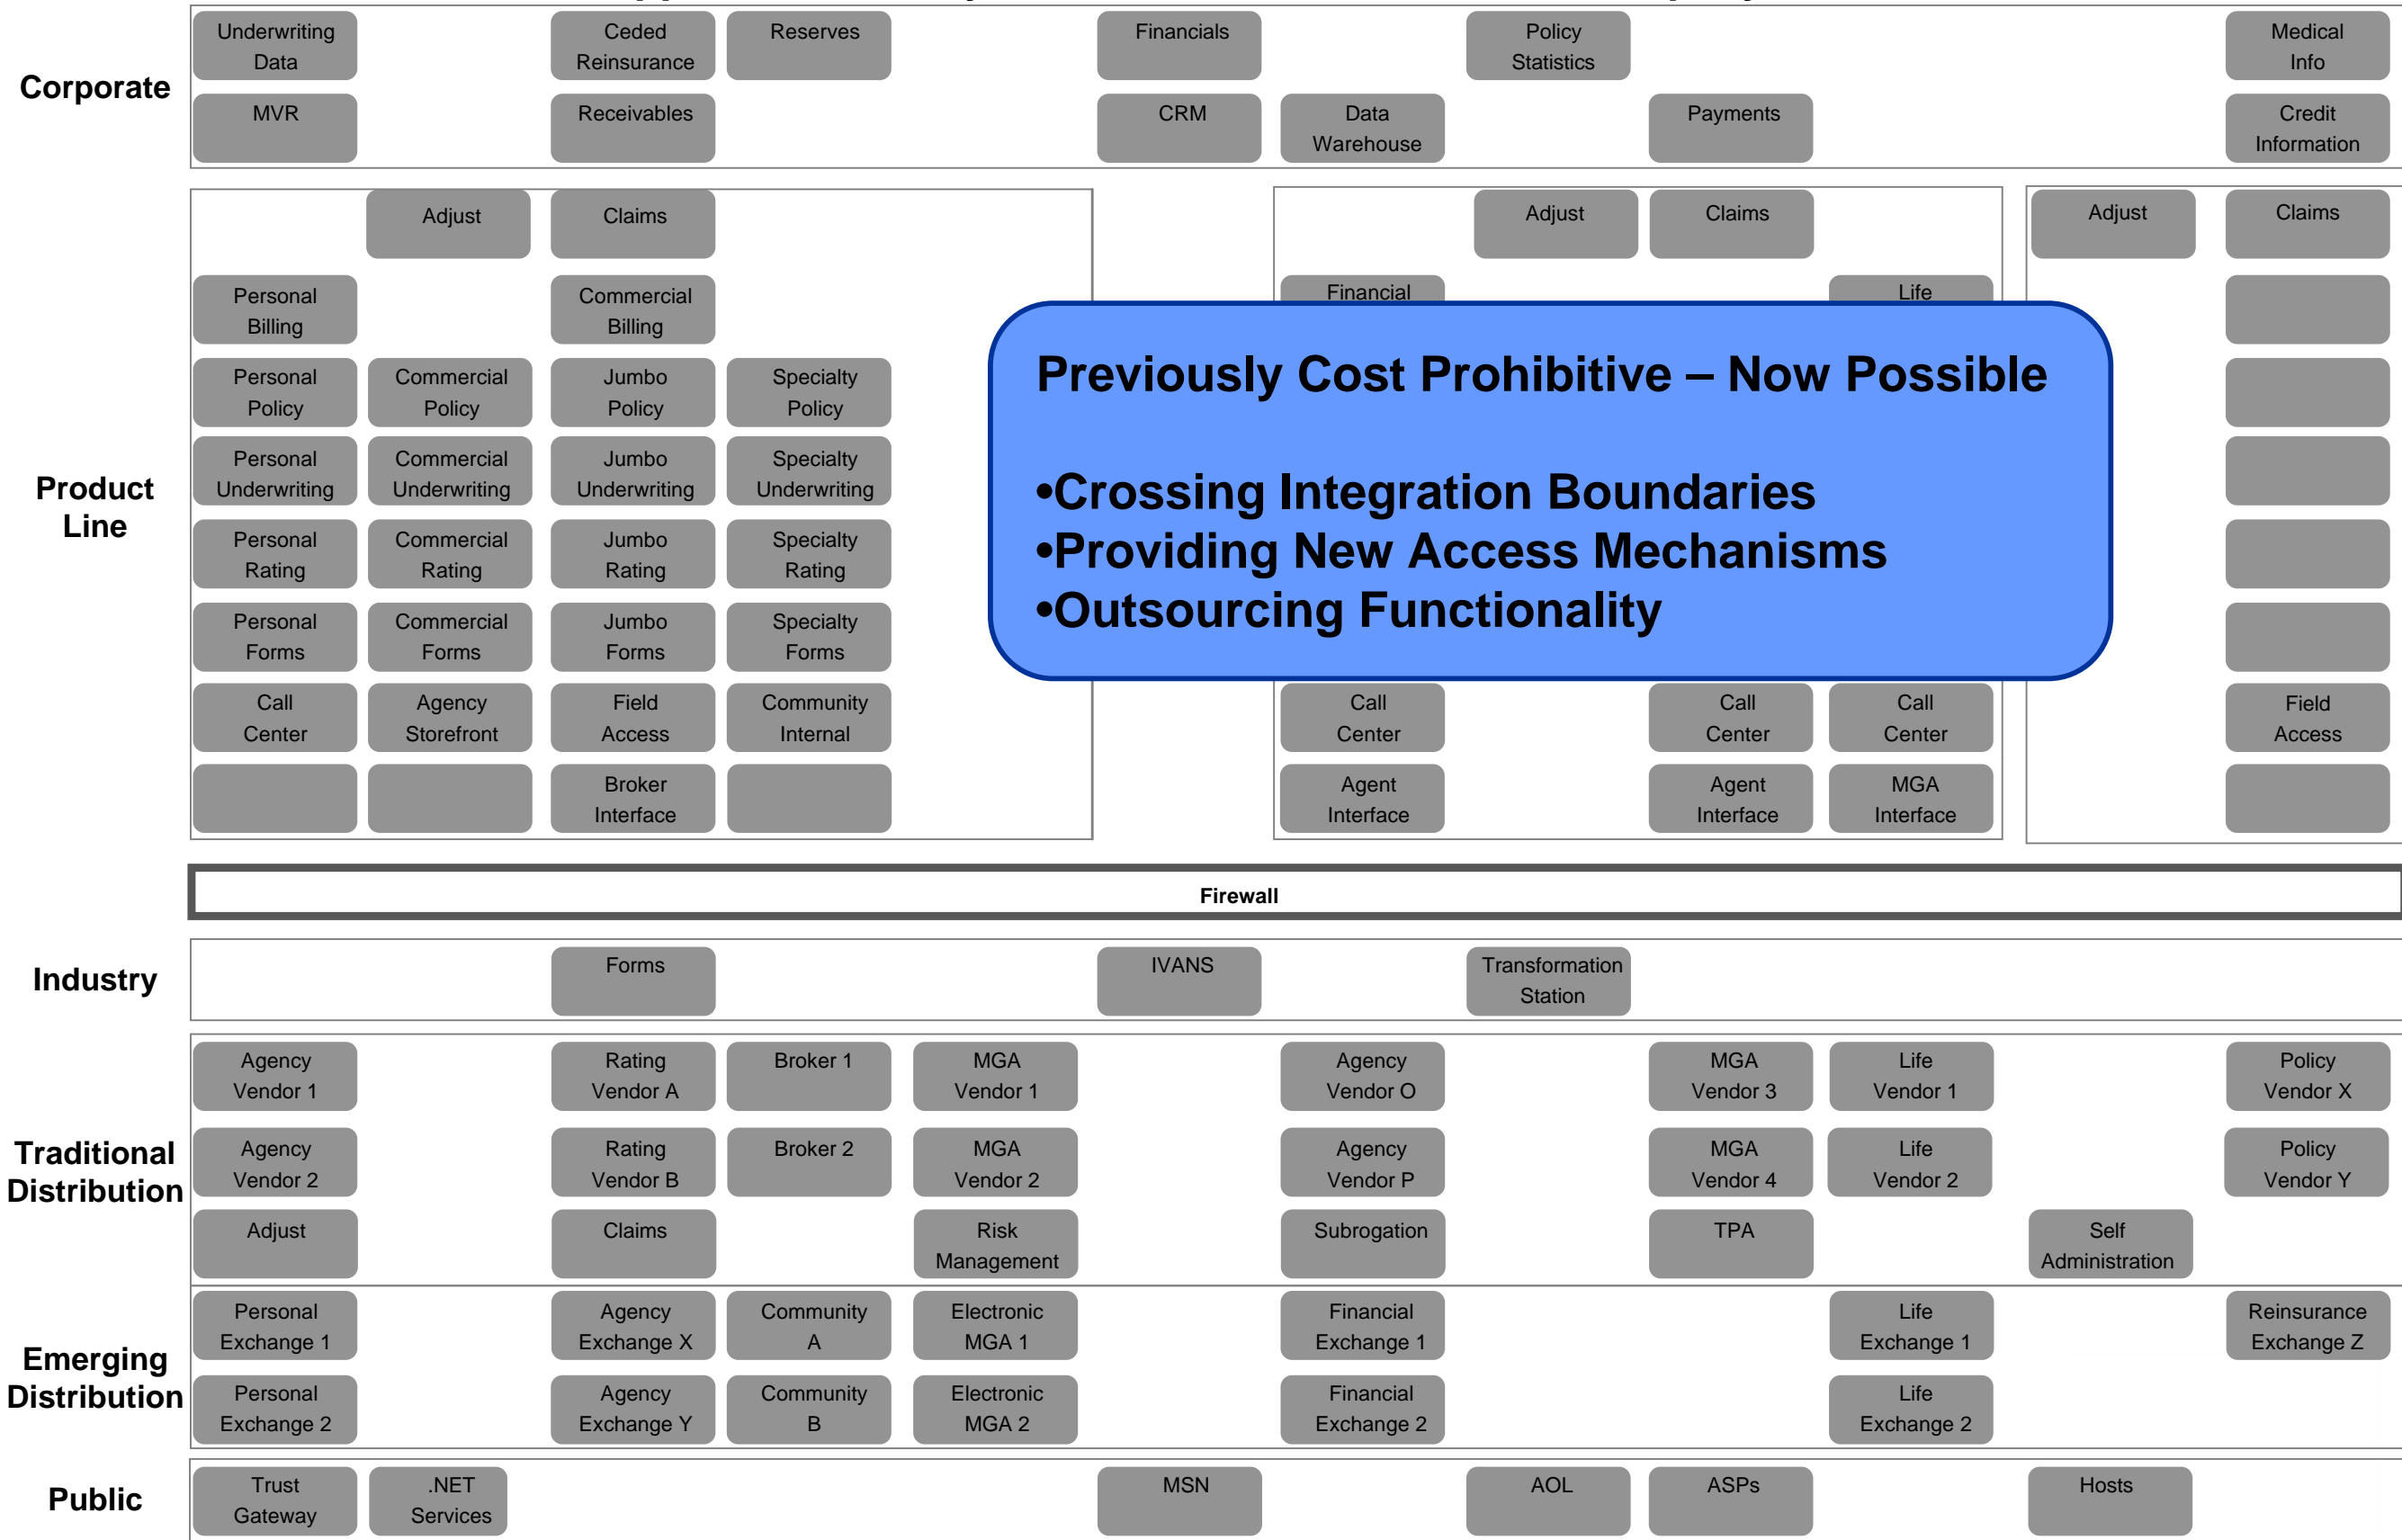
Corporate

Underwriting Data
Ceded Reinsurance
Reserves
Financials
Policy Statistics
Medical Info
MVR
Receivables
CRM
Data Warehouse
Payments
Credit Information

Product Line

Adjust
Claims
Personal Billing
Commercial Billing
Personal Policy
Commercial Policy
Jumbo Policy
Specialty Policy
Personal Underwriting
Commercial Underwriting
Jumbo Underwriting
Specialty Underwriting
Personal Rating
Commercial Rating
Jumbo Rating
Specialty Rating
Personal Forms
Commercial Forms
Jumbo Forms
Specialty Forms
Call Center
Agency Storefront
Field Access
Community Internal
Broker Interface

Adjust
Claims
Financial
Life
Call Center
Call Center
Call Center
Agent Interface
Agent Interface
MGA Interface

Adjust
Claims
Field Access

Previously Cost Prohibitive – Now Possible

•Crossing Integration Boundaries
•Providing New Access Mechanisms
•Outsourcing Functionality

Firewall

Industry

Forms
IVANS
Transformation Station

Traditional Distribution

Agency Vendor 1
Rating Vendor A
Broker 1
MGA Vendor 1
Agency Vendor O
MGA Vendor 3
Life Vendor 1
Policy Vendor X
Agency Vendor 2
Rating Vendor B
Broker 2
MGA Vendor 2
Agency Vendor P
MGA Vendor 4
Life Vendor 2
Policy Vendor Y
Adjust
Claims
Risk Management
Subrogation
TPA
Self Administration

Emerging Distribution

Personal Exchange 1
Agency Exchange X
Community A
Electronic MGA 1
Financial Exchange 1
Life Exchange 1
Reinsurance Exchange Z
Personal Exchange 2
Agency Exchange Y
Community B
Electronic MGA 2
Financial Exchange 2
Life Exchange 2

Public

Trust Gateway
.NET Services
MSN
AOL
ASPs
Hosts